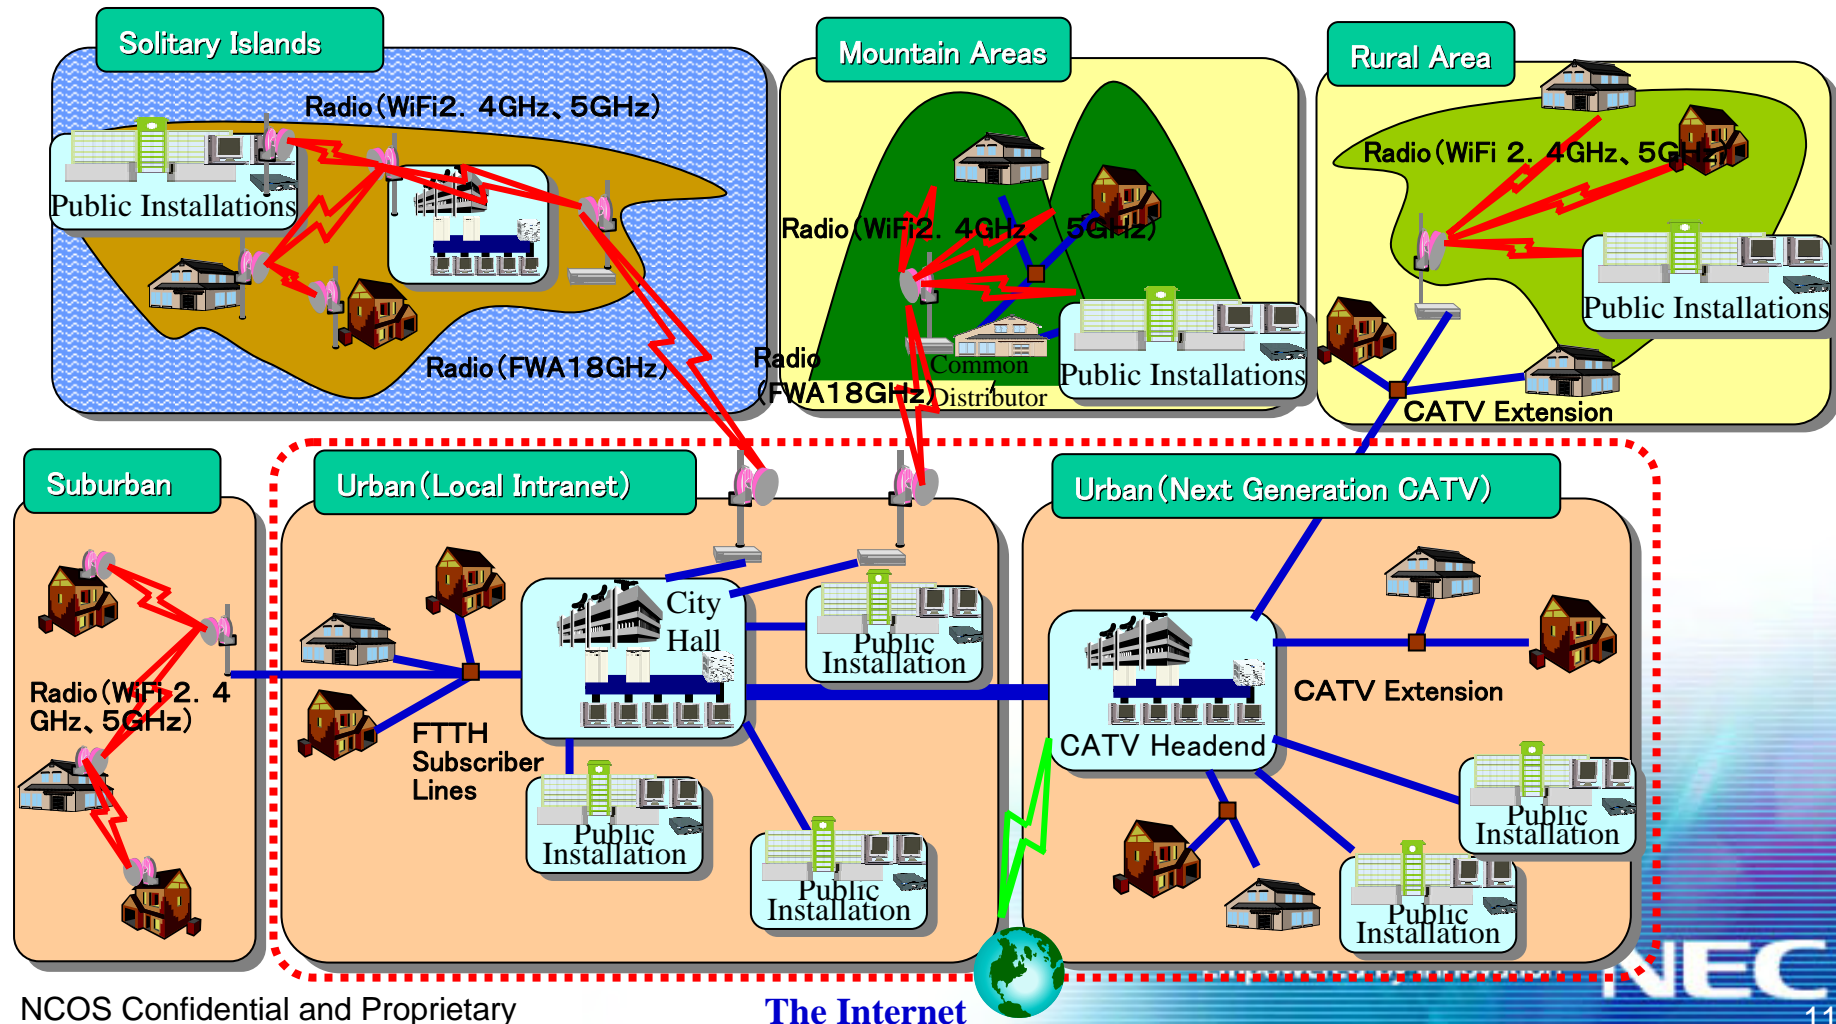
Solitary Islands

Radio (WiFi2. 4GHz、5GHz)

Public Installations

Radio (FWA18GHz)

Mountain Areas

Radio (WiFi2. 4GHz、5GHz)

Common Distributor

Public Installations

Radio (FWA18GHz)

Rural Area

Radio (WiFi 2. 4GHz、5GHz)

Public Installations

CATV Extension

Suburban

Radio (WiFi 2. 4 GHz、5GHz)

Urban (Local Intranet)

City Hall

Public Installation

FTTH Subscriber Lines

Public Installation

Public Installation

Urban (Next Generation CATV)

CATV Headend

CATV Extension

Public Installation

Public Installation

NCOS Confidential and Proprietary

The Internet

NEC

11